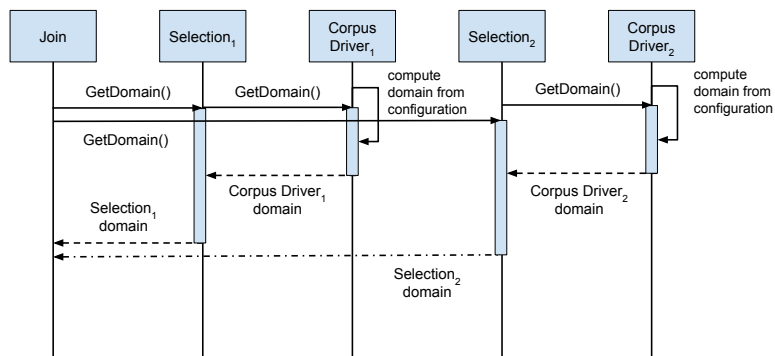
Join

Selection$_1$

Corpus Driver$_1$

Selection$_2$

Corpus Driver$_2$

GetDomain()

GetDomain()

compute domain from configuration

GetDomain()

compute domain from configuration

GetDomain()

Corpus Driver$_1$ domain

Corpus Driver$_2$ domain

Selection$_1$ domain

Selection$_2$ domain